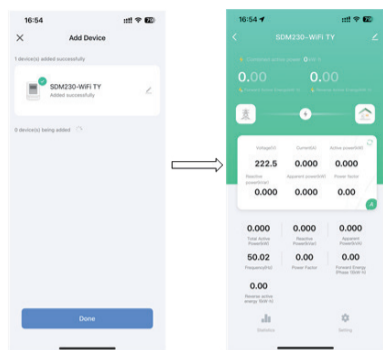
16:54

Add Device

1 device(s) added successfully

SDM230-WiFi TY
Added successfully

0 device(s) being added

Done

16:54

SDM230-WiFi TY

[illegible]
0.00
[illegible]
0.00
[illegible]

Voltage(V)
222.5
Current(A)
0.000
Active power(kW)
0.000
Reactive power(kVar)
0.000
Apparent power(kVA)
0.000
Power factor
0.00

0.000
Total Active Power(kW)
0.000
Reactive Power(kVar)
0.000
Apparent Power(kVA)
50.02
Frequency(Hz)
0.00
Power Factor
0.00
Forward Energy (Total: kWh)
0.00
Reverse active energy Total: kWh

Statistics
Setting